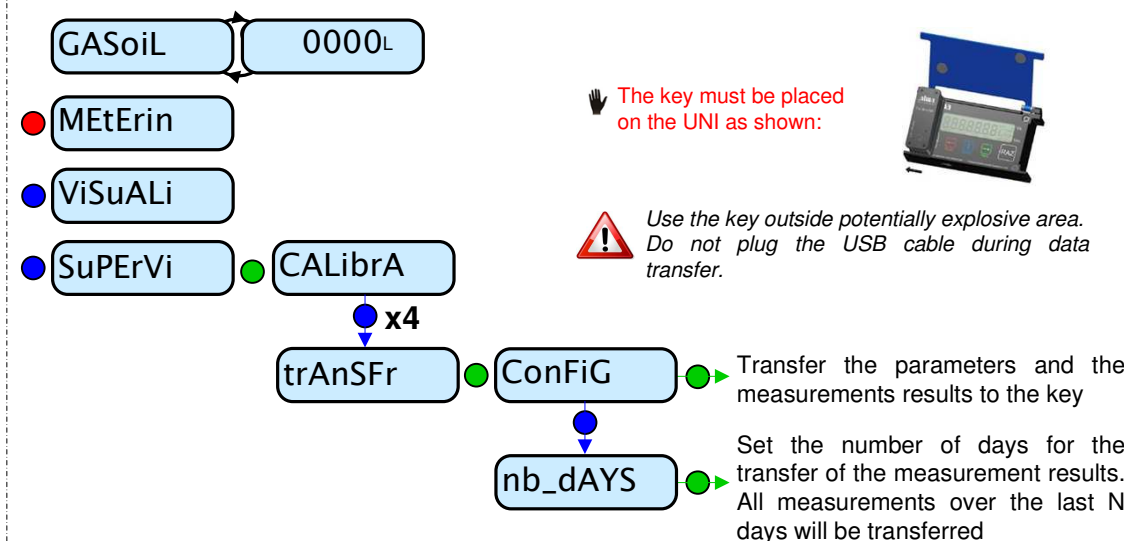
GASoiL

0000L

MEtErin

ViSuALi

SuPErVi

CALibrA

x4

trAnSFr

ConFiG

nb_dAYS

The key must be placed on the UNI as shown:

Use the key outside potentially explosive area. Do not plug the USB cable during data transfer.

Transfer the parameters and the measurements results to the key

Set the number of days for the transfer of the measurement results. All measurements over the last N days will be transferred